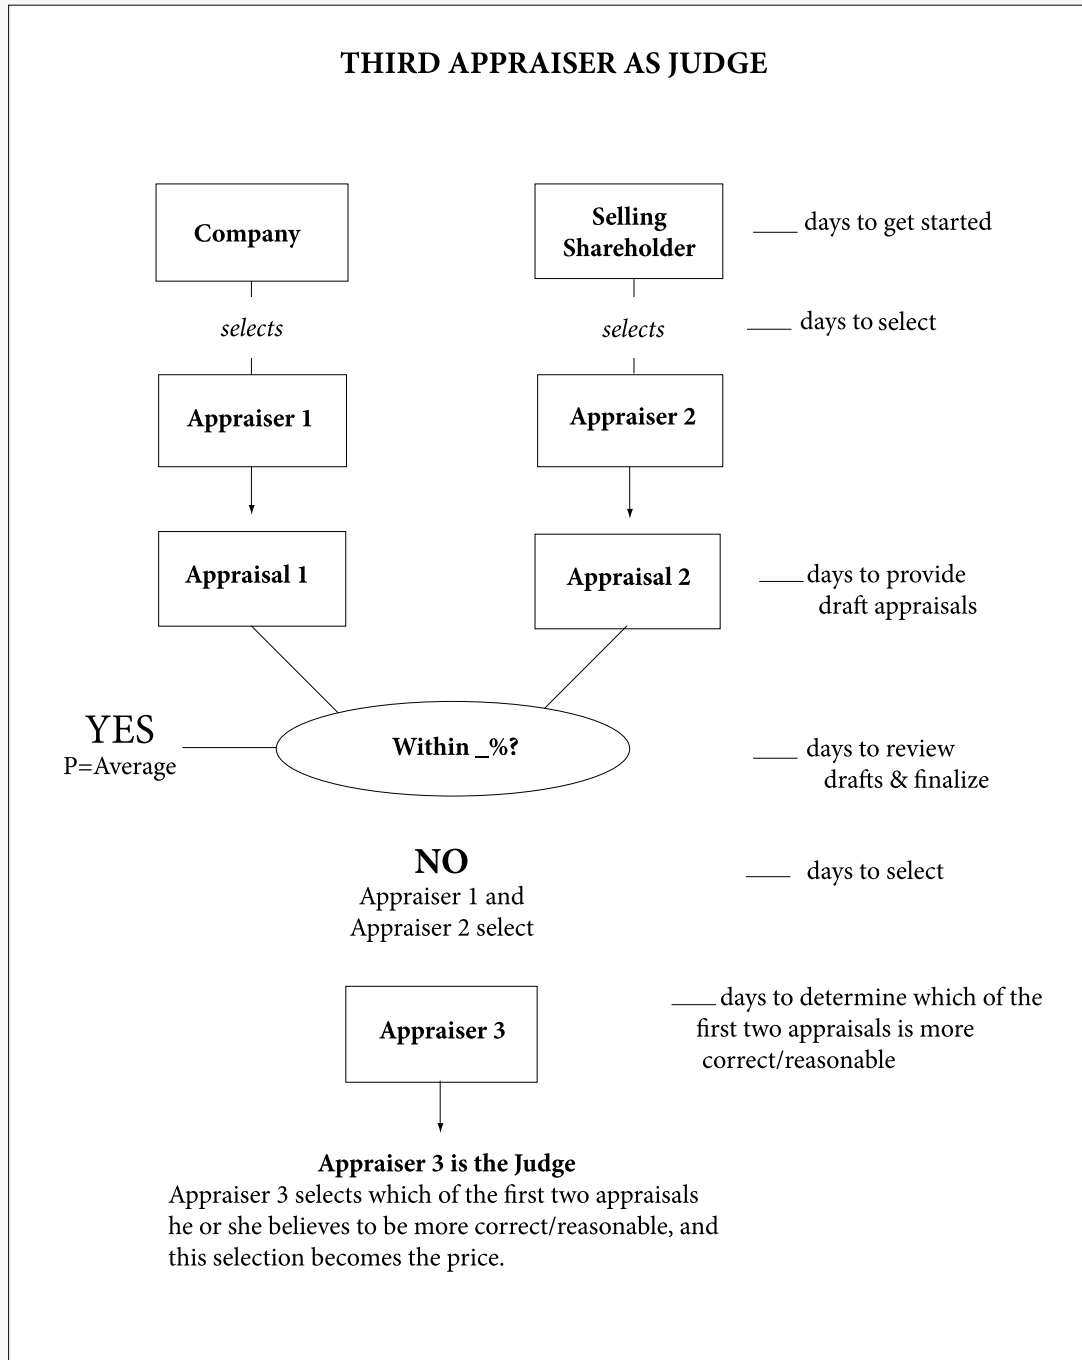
THIRD APPRAISER AS JUDGE

Company

Selling Shareholder

____ days to get started

selects

selects

____ days to select

Appraiser 1

Appraiser 2

Appraisal 1

Appraisal 2

____ days to provide draft appraisals

YES
P=Average

Within _%?

____ days to review drafts & finalize

NO
Appraiser 1 and Appraiser 2 select

____ days to select

Appraiser 3

____ days to determine which of the first two appraisals is more correct/reasonable

Appraiser 3 is the Judge
Appraiser 3 selects which of the first two appraisals he or she believes to be more correct/reasonable, and this selection becomes the price.